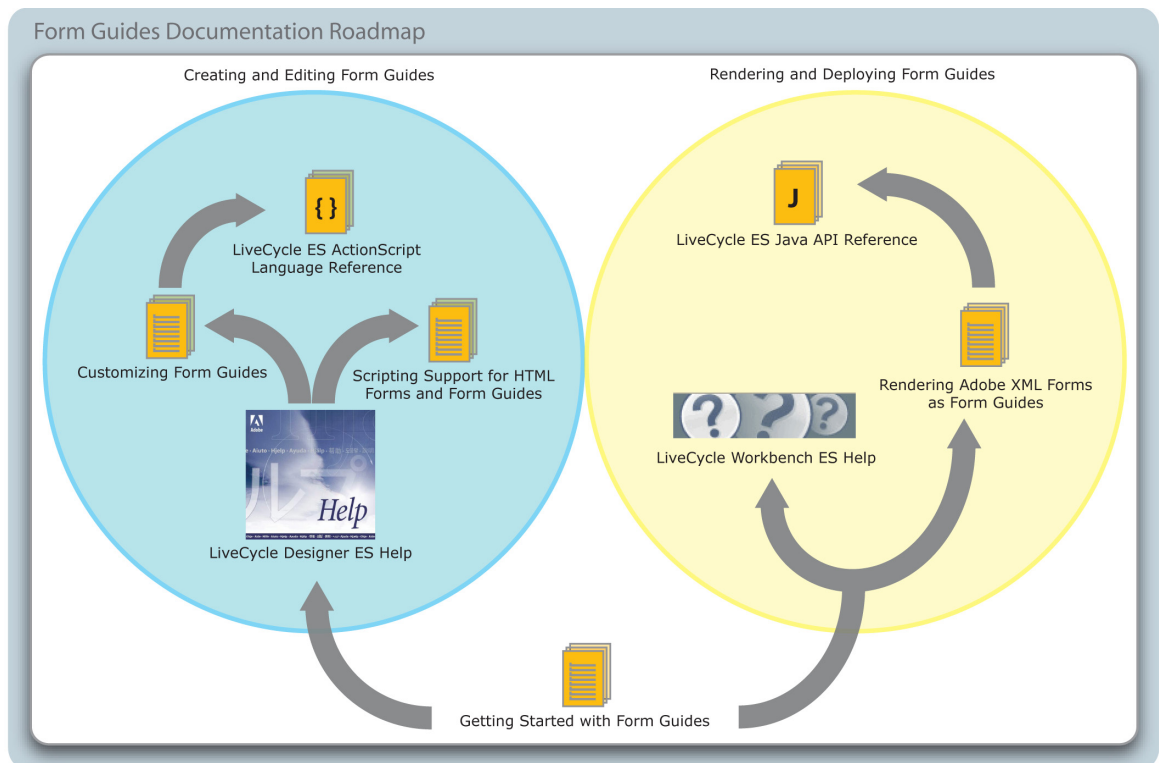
Form Guides Documentation Roadmap

Creating and Editing Form Guides

{ }

LiveCycle ES ActionScript Language Reference

Customizing Form Guides

Scripting Support for HTML Forms and Form Guides

Adobe

Help

LiveCycle Designer ES Help

Rendering and Deploying Form Guides

J

LiveCycle ES Java API Reference

Rendering Adobe XML Forms as Form Guides

LiveCycle Workbench ES Help

Getting Started with Form Guides